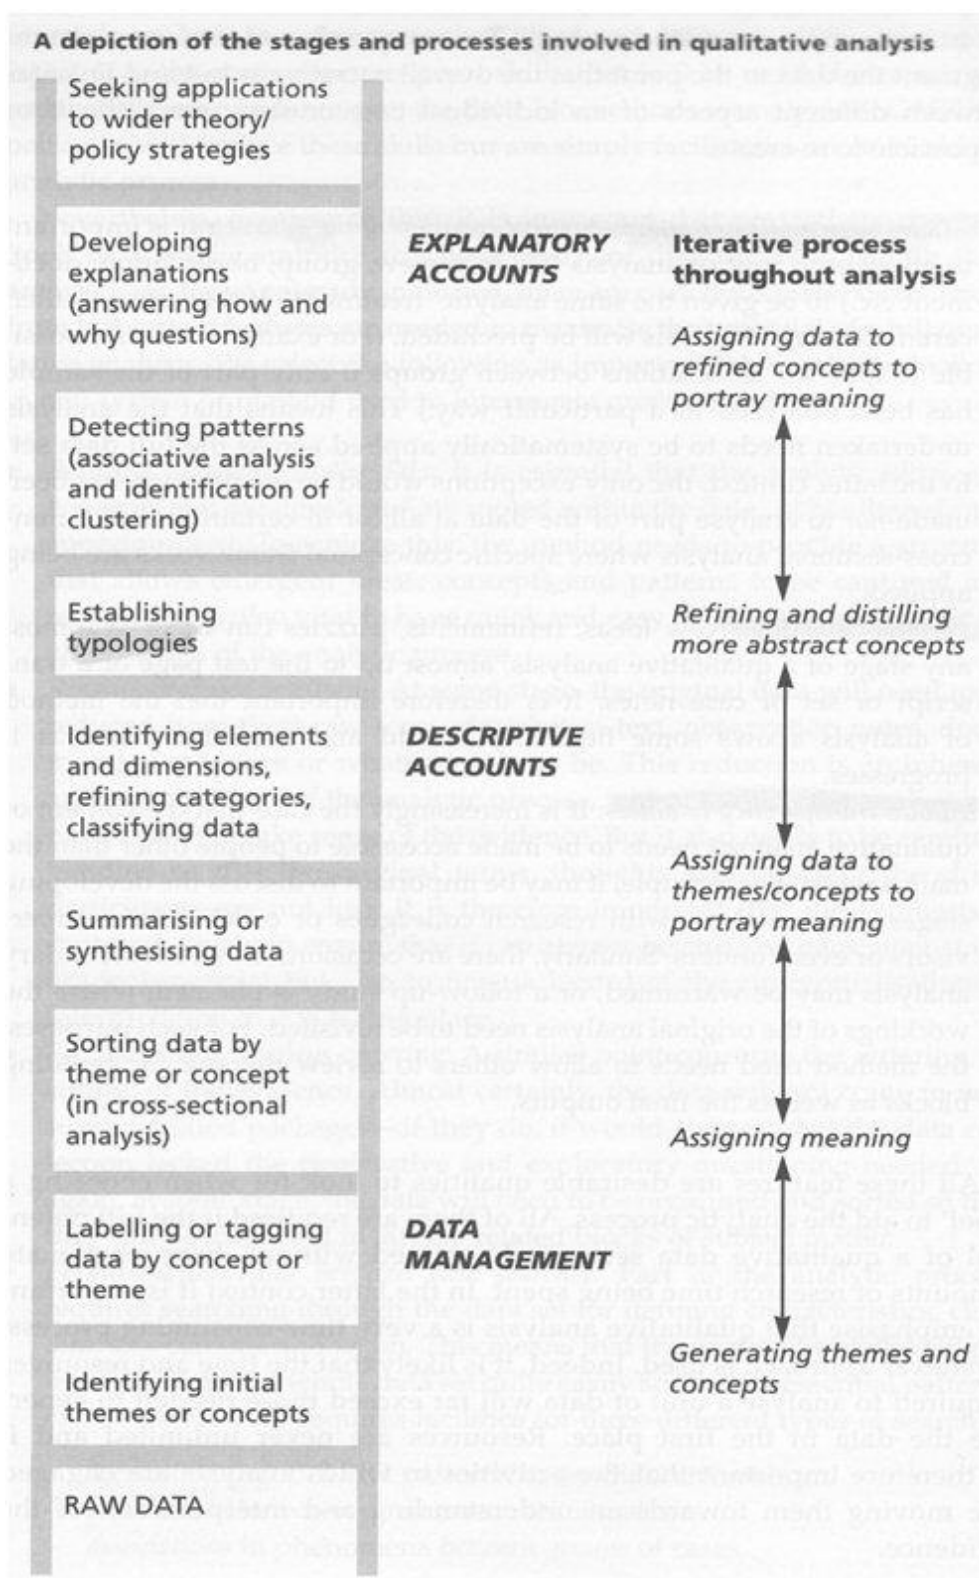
A depiction of the stages and processes involved in qualitative analysis

Seeking applications to wider theory/ policy strategies

Developing explanations (answering how and why questions)

EXPLANATORY ACCOUNTS

Iterative process throughout analysis

Assigning data to refined concepts to portray meaning

Detecting patterns (associative analysis and identification of clustering)

Establishing typologies

Refining and distilling more abstract concepts

Identifying elements and dimensions, refining categories, classifying data

DESCRIPTIVE ACCOUNTS

Assigning data to themes/concepts to portray meaning

Summarising or synthesising data

Sorting data by theme or concept (in cross-sectional analysis)

Assigning meaning

Labelling or tagging data by concept or theme

DATA MANAGEMENT

Generating themes and concepts

Identifying initial themes or concepts

RAW DATA